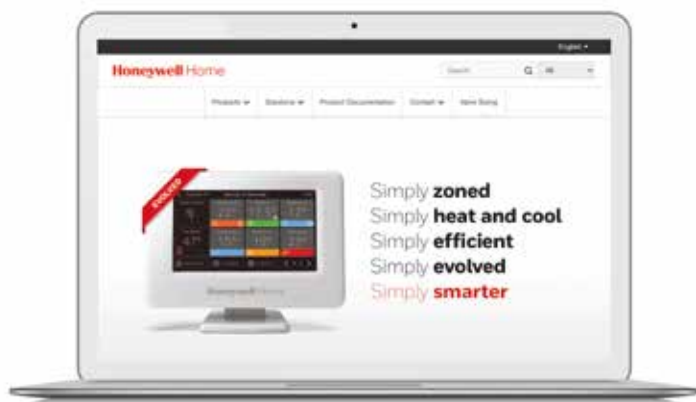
English ▾

Honeywell Home

Search

Q All

Products ▾ Solutions ▾ Product Documentation Contact ▾ Home Sizing

EVOLVED

Honeywell Home

Simply zoned
Simply heat and cool
Simply efficient
Simply evolved
Simply smarter